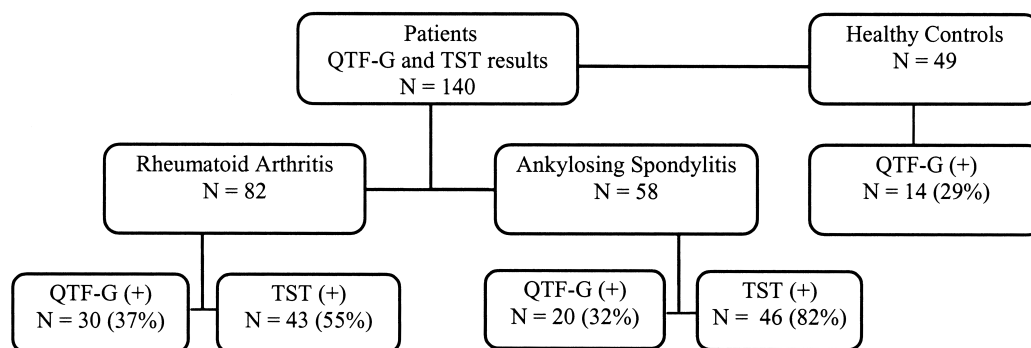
Patients
QTF-G and TST results
N = 140

Healthy Controls
N = 49

Rheumatoid Arthritis
N = 82

Ankylosing Spondylitis
N = 58

QTF-G (+)
N = 14 (29%)

QTF-G (+)
N = 30 (37%)

TST (+)
N = 43 (55%)

QTF-G (+)
N = 20 (32%)

TST (+)
N = 46 (82%)